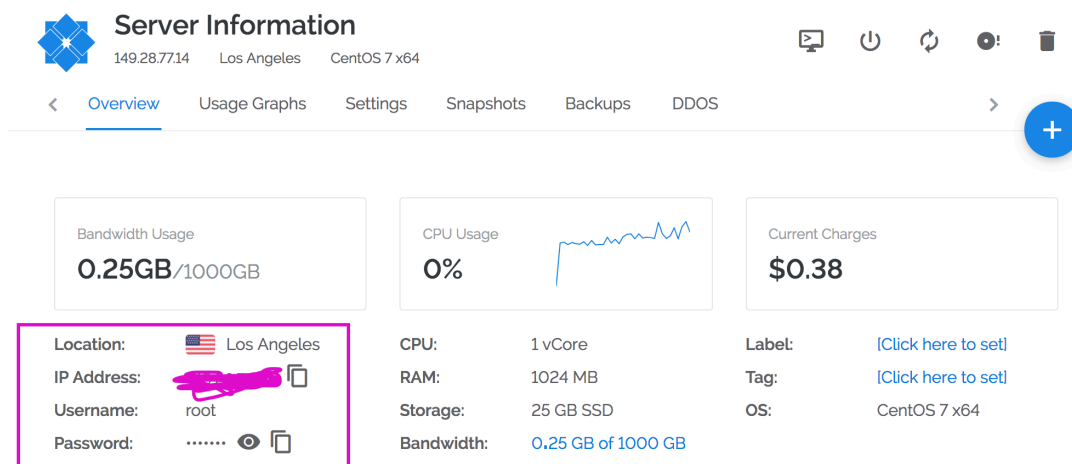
Server Information
149.28.77.14 Los Angeles CentOS 7 x64

Overview Usage Graphs Settings Snapshots Backups DDOS

+

Bandwidth Usage
0.25GB/1000GB

CPU Usage
0%

Current Charges
$0.38

Location: Los Angeles
IP Address: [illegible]
Username: root
Password: ••••••

CPU: 1 vCore
RAM: 1024 MB
Storage: 25 GB SSD
Bandwidth: 0.25 GB of 1000 GB

Label: [Click here to set]
Tag: [Click here to set]
OS: CentOS 7 x64